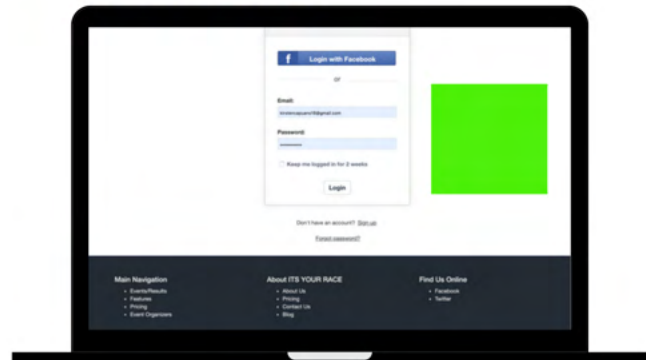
f Login with Facebook

or

Email:

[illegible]@gmail.com

Password:

Keep me logged in for 2 weeks

Login

Don't have an account? Sign up

Forgot password?

Main Navigation
- Events/Results
- Features
- Pricing
- Event Organizers

About ITS YOUR RACE
- About Us
- Pricing
- Contact Us
- Blog

Find Us Online
- Facebook
- Twitter